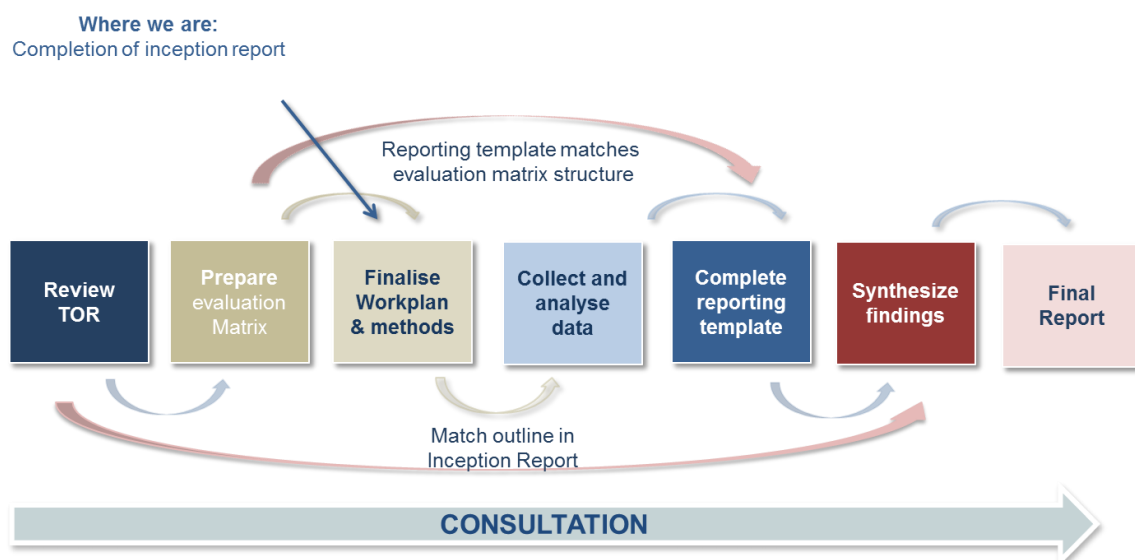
Where we are:
Completion of inception report

Reporting template matches evaluation matrix structure

Review TOR

Prepare evaluation Matrix

Finalise Workplan & methods

Collect and analyse data

Complete reporting template

Synthesize findings

Final Report

Match outline in Inception Report

CONSULTATION